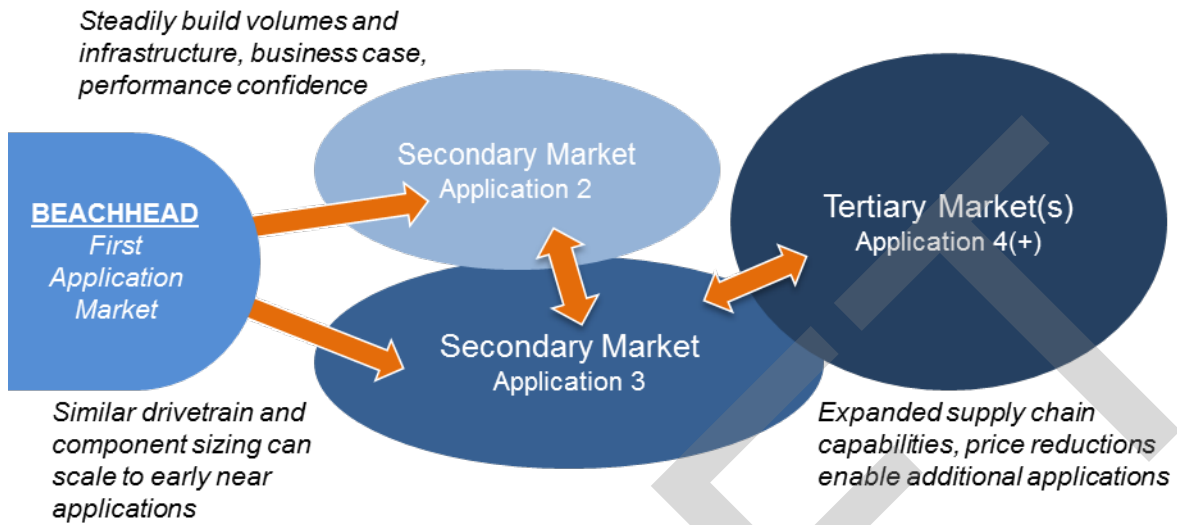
Steadily build volumes and infrastructure, business case, performance confidence

BEACHHEAD
First Application Market

Secondary Market
Application 2

Secondary Market
Application 3

Tertiary Market(s)
Application 4(+)

Similar drivetrain and component sizing can scale to early near applications

Expanded supply chain capabilities, price reductions enable additional applications